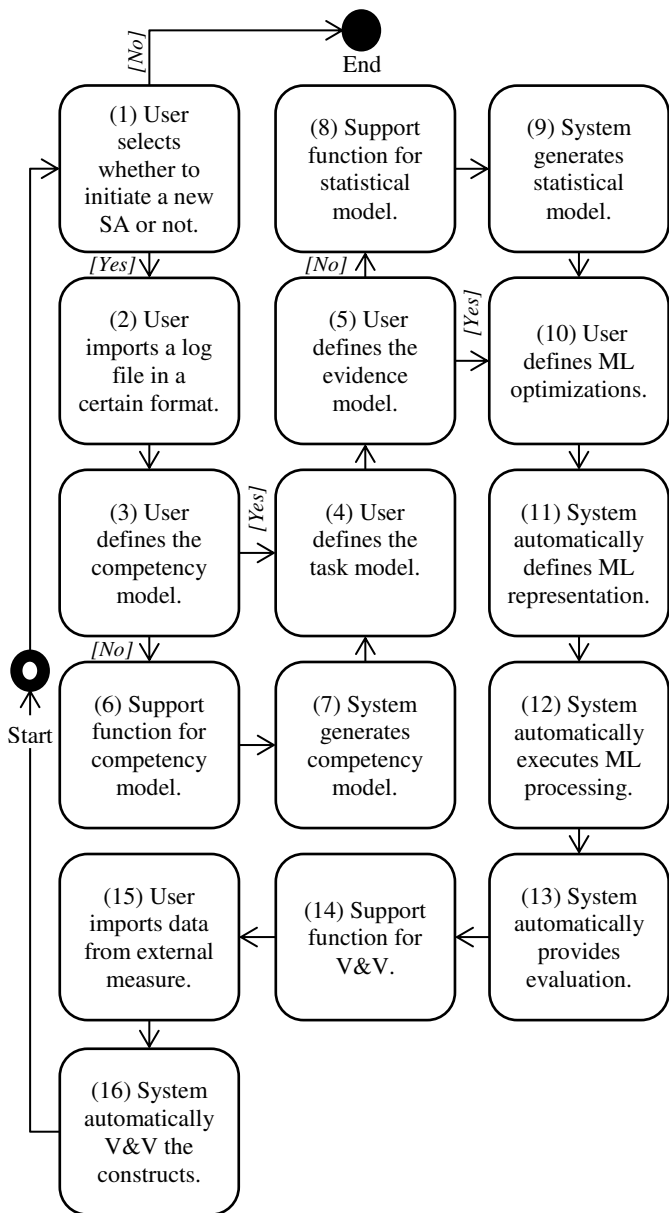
[No]

End

(1) User selects whether to initiate a new SA or not.

[Yes]

(2) User imports a log file in a certain format.

(3) User defines the competency model.

[Yes]

[No]

(4) User defines the task model.

(5) User defines the evidence model.

[No]

[Yes]

(6) Support function for competency model.

(7) System generates competency model.

(8) Support function for statistical model.

(9) System generates statistical model.

(10) User defines ML optimizations.

(11) System automatically defines ML representation.

(12) System automatically executes ML processing.

(13) System automatically provides evaluation.

(14) Support function for V&V.

(15) User imports data from external measure.

(16) System automatically V&V the constructs.

Start